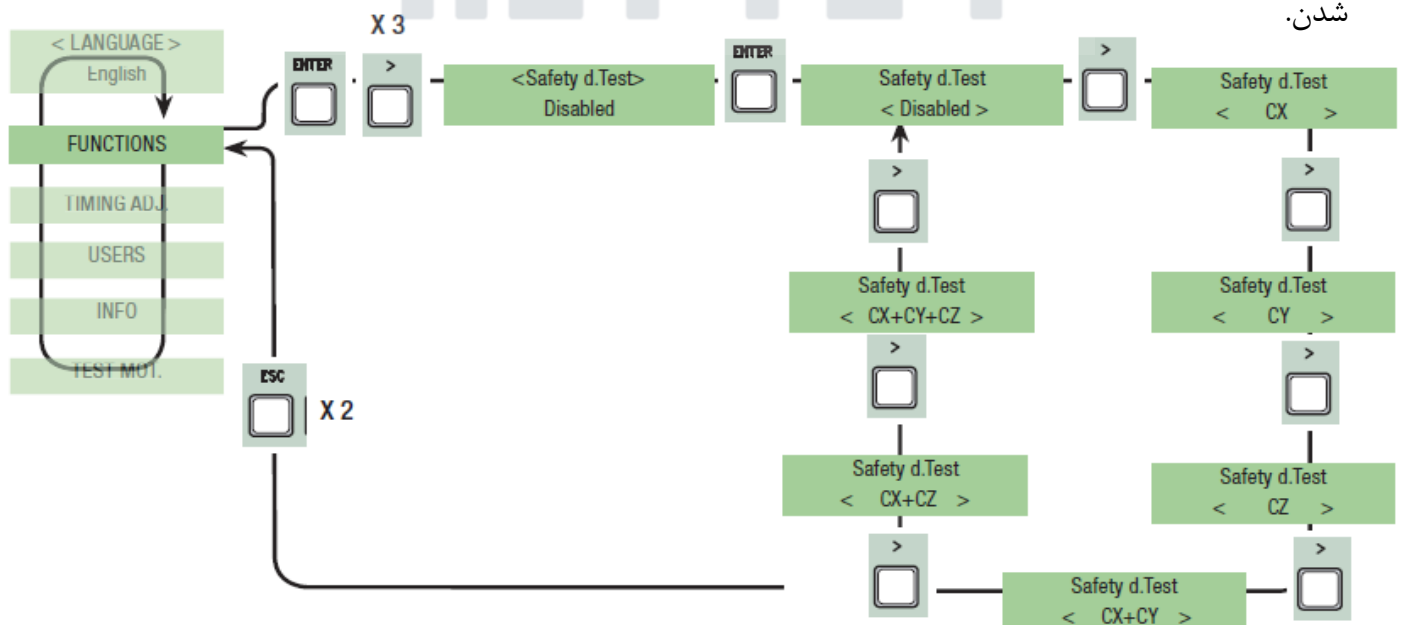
شدن.

< LANGUAGE >
English

FUNCTIONS

TIMING ADJ.

USERS

INFO

TEST MOT.

X 3

ENTER

>

<Safety d.Test>
Disabled

ENTER

Safety d.Test
< Disabled >

>

Safety d.Test
< CX >

>

>

Safety d.Test
< CX+CY+CZ >

Safety d.Test
< CY >

ESC

X 2

>

>

Safety d.Test
< CX+CZ >

Safety d.Test
< CZ >

>

>

Safety d.Test
< CX+CY >